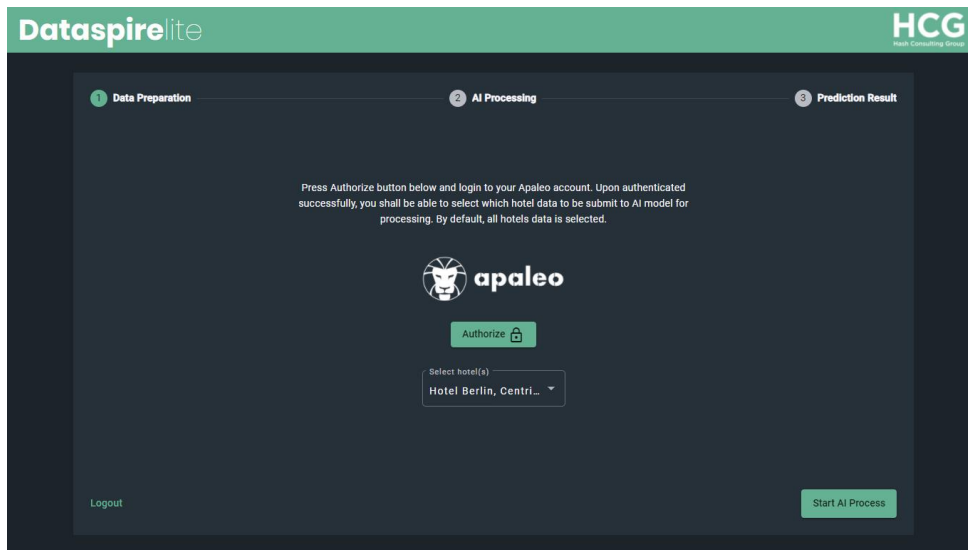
Dataspirelite

HCG
Hash Consulting Group

1 Data Preparation
2 AI Processing
3 Prediction Result

Press Authorize button below and login to your Apaleo account. Upon authenticated successfully, you shall be able to select which hotel data to be submit to AI model for processing. By default, all hotels data is selected.

apaleo

Authorize

Select hotel(s)
Hotel Berlin, Centri...

Logout

Start AI Process